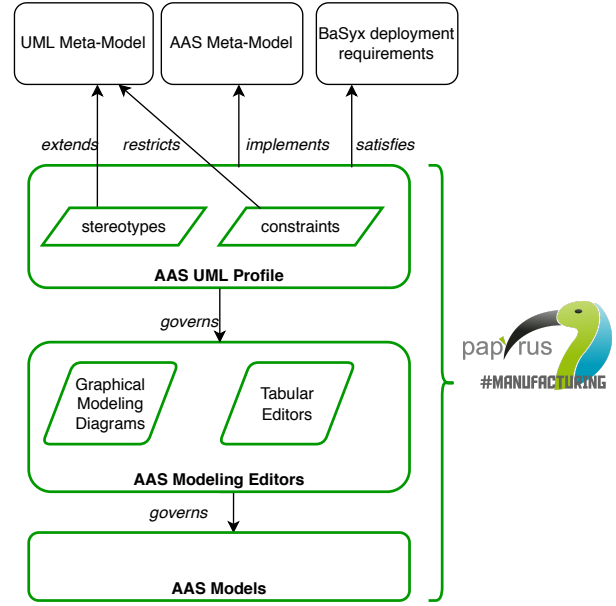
UML Meta-Model

AAS Meta-Model

BaSyx deployment requirements

extends

restricts

implements

satisfies

stereotypes

constraints

AAS UML Profile

governs

Graphical Modeling Diagrams

Tabular Editors

AAS Modeling Editors

governs

AAS Models

papyrus

#MANUFACTURING